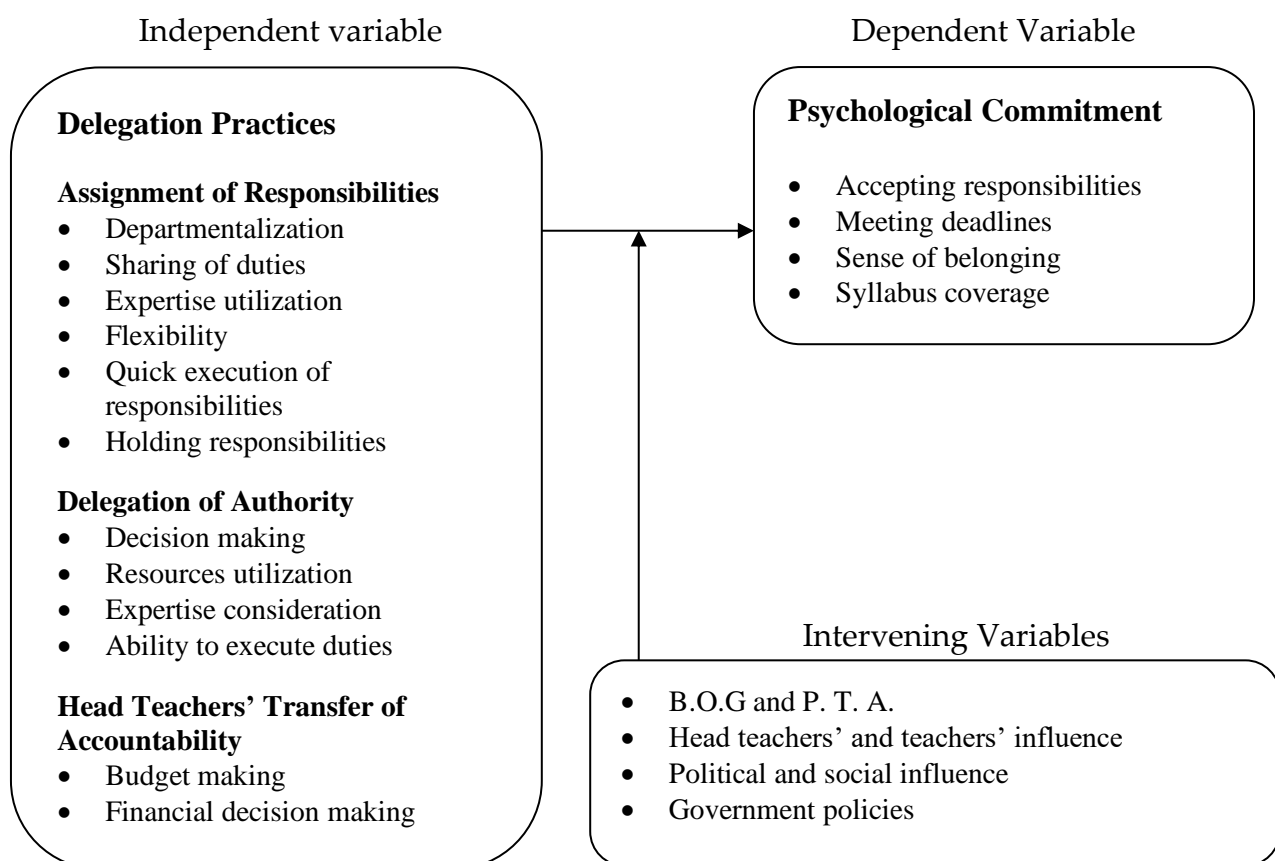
Independent variable

Delegation Practices

Assignment of Responsibilities
- Departmentalization
- Sharing of duties
- Expertise utilization
- Flexibility
- Quick execution of responsibilities
- Holding responsibilities

Delegation of Authority
- Decision making
- Resources utilization
- Expertise consideration
- Ability to execute duties

Head Teachers' Transfer of Accountability
- Budget making
- Financial decision making

Dependent Variable

Psychological Commitment
- Accepting responsibilities
- Meeting deadlines
- Sense of belonging
- Syllabus coverage

Intervening Variables
- B.O.G and P. T. A.
- Head teachers' and teachers' influence
- Political and social influence
- Government policies